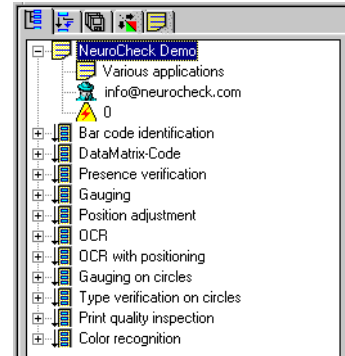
NeuroCheck Demo
Various applications
info@neurocheck.com
0
Bar code identification
DataMatrix-Code
Presence verification
Gauging
Position adjustment
OCR
OCR with positioning
Gauging on circles
Type verification on circles
Print quality inspection
Color recognition